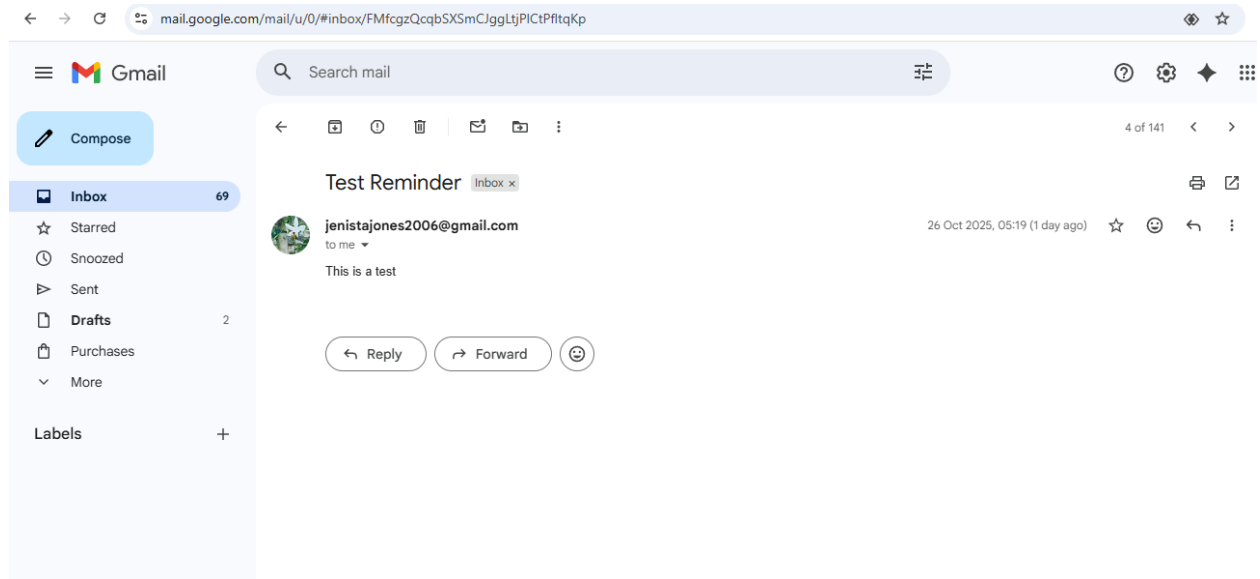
mail.google.com/mail/u/0/#inbox/FMfcgzQcqbSXSmCJggLtjPlCtPfltqKp

Gmail

Search mail

Compose

Inbox 69
Starred
Snoozed
Sent
Drafts 2
Purchases
More

Labels +

4 of 141

Test Reminder Inbox ×

jenistajones2006@gmail.com
to me

26 Oct 2025, 05:19 (1 day ago)

This is a test

Reply
Forward